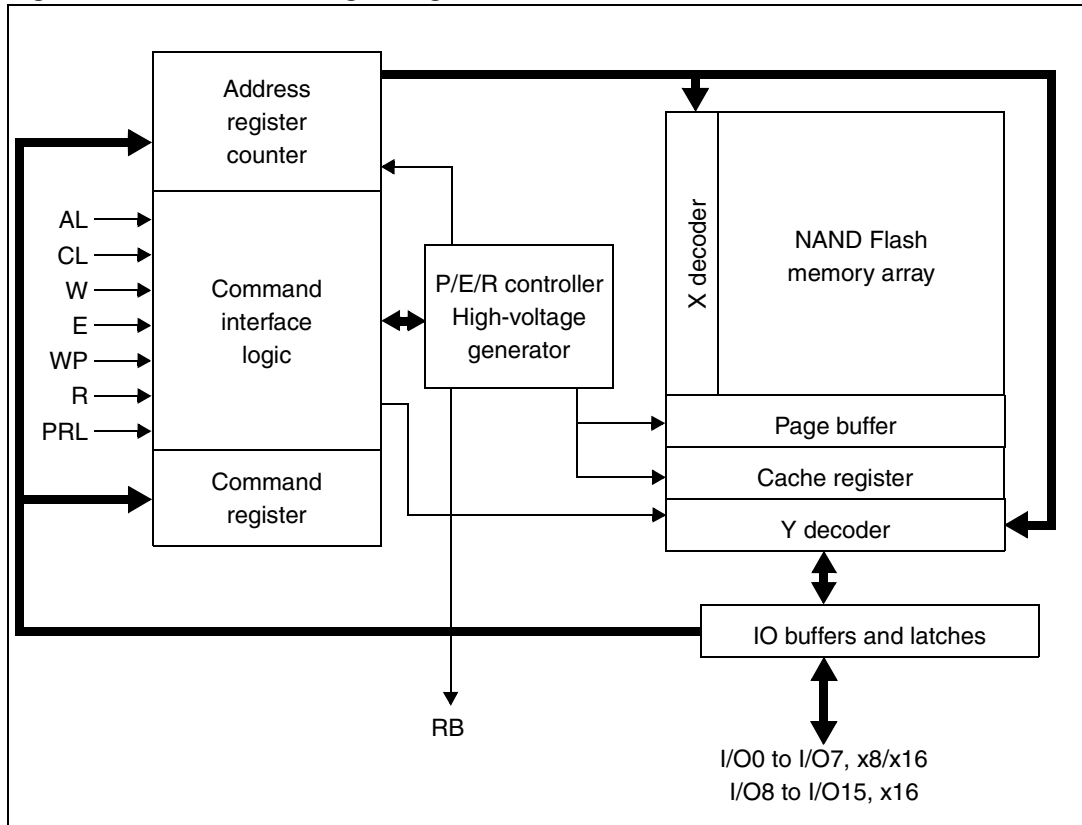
Address register counter

AL
CL
W
E
WP
R
PRL

Command interface logic

P/E/R controller High-voltage generator

X decoder

NAND Flash memory array

Page buffer

Cache register

Command register

Y decoder

IO buffers and latches

RB

I/O0 to I/O7, x8/x16
I/O8 to I/O15, x16